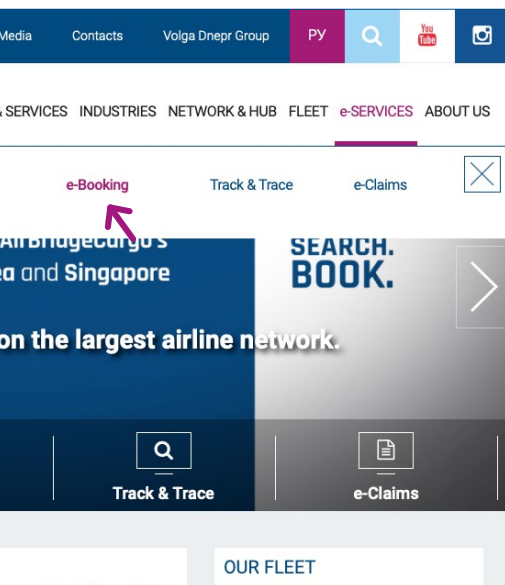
Media Contacts Volga Dnepr Group РУ You Tube

& SERVICES INDUSTRIES NETWORK & HUB FLEET e-SERVICES ABOUT US

e-Booking Track & Trace e-Claims

AirBridgeCargo's
ea and Singapore

SEARCH.
BOOK.

on the largest airline network.

Track & Trace

e-Claims

OUR FLEET